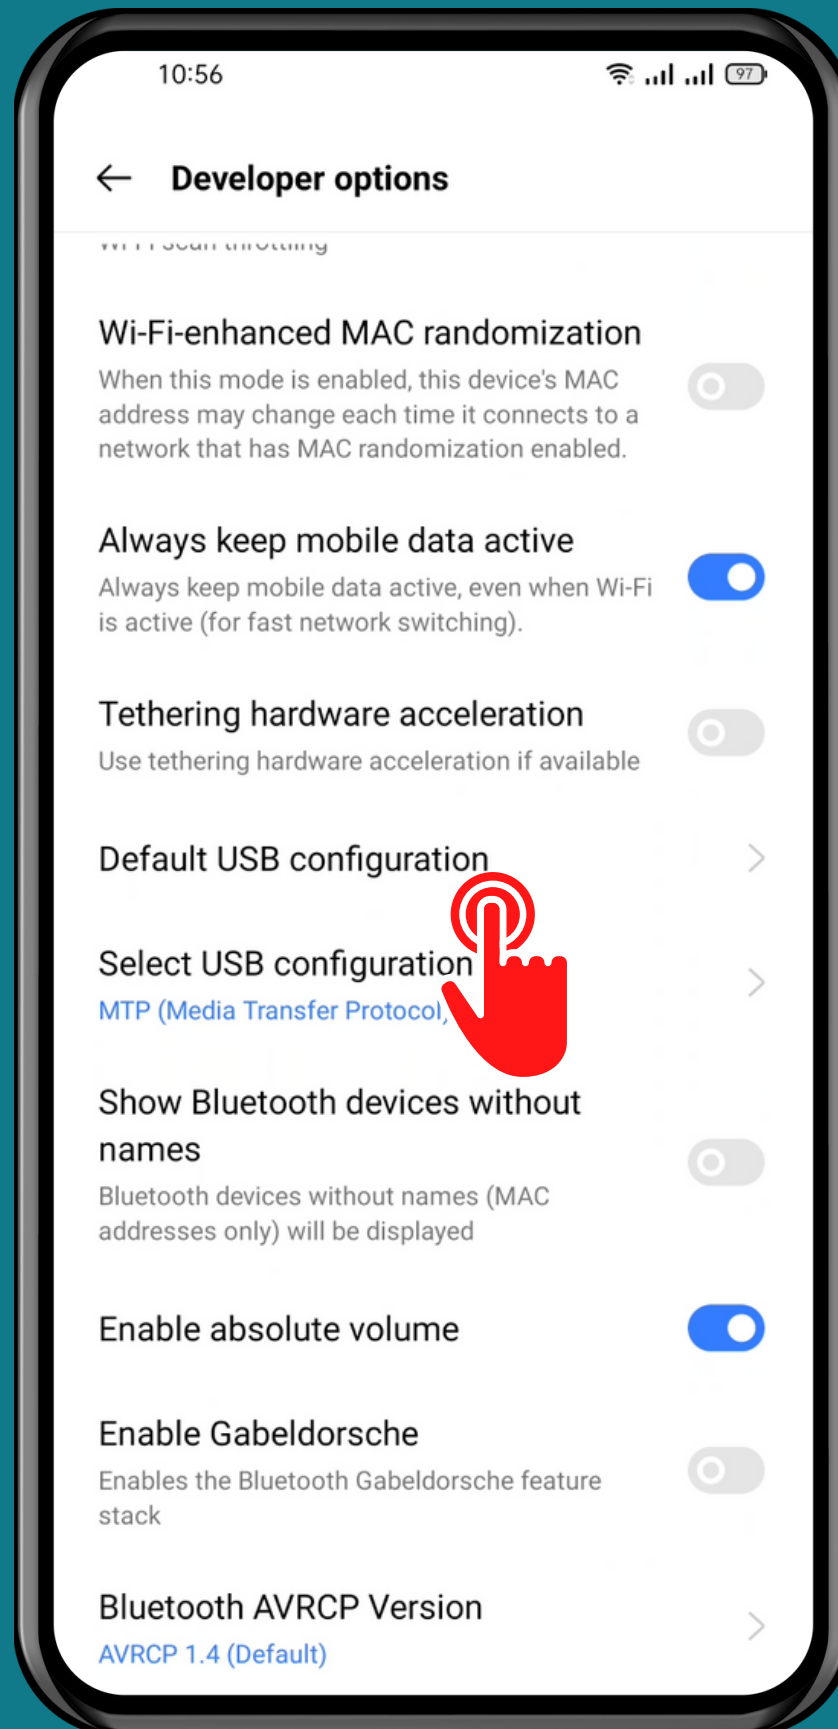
10:56

97

Developer options

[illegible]

Wi-Fi-enhanced MAC randomization

When this mode is enabled, this device's MAC address may change each time it connects to a network that has MAC randomization enabled.

Always keep mobile data active

Always keep mobile data active, even when Wi-Fi is active (for fast network switching).

Tethering hardware acceleration

Use tethering hardware acceleration if available

Default USB configuration

Select USB configuration

MTP (Media Transfer Protocol)

Show Bluetooth devices without names

Bluetooth devices without names (MAC addresses only) will be displayed

Enable absolute volume

Enable Gabeldorsche

Enables the Bluetooth Gabeldorsche feature stack

Bluetooth AVRCP Version

AVRCP 1.4 (Default)